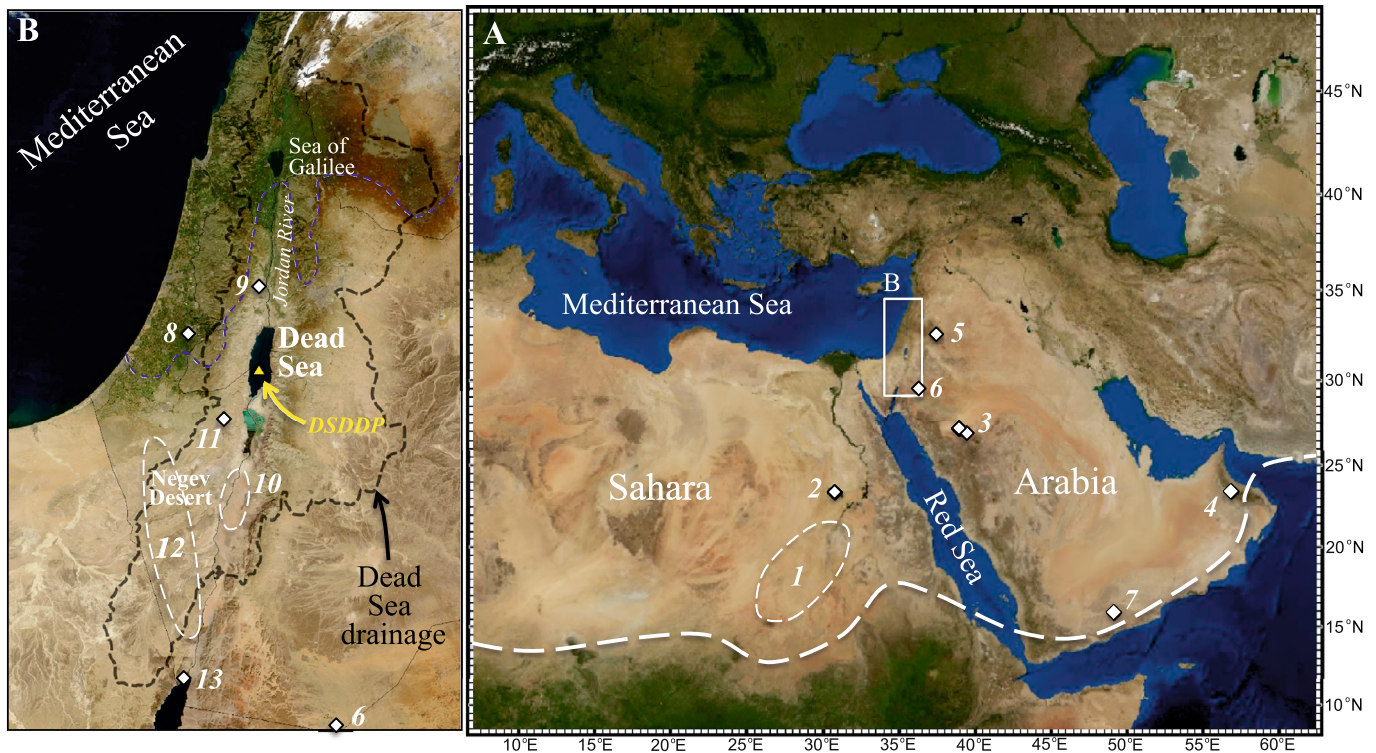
B

Mediterranean Sea

Sea of Galilee

Jordan River

9

8

Dead Sea

DSDDP

11

Negev Desert

10

12

Dead Sea drainage

13

6

A

45°N

40°N

35°N

30°N

25°N

20°N

15°N

10°N

Mediterranean Sea

B

5

6

3

Sahara

2

Arabia

4

Red Sea

1

7

10°E 15°E 20°E 25°E 30°E 35°E 40°E 45°E 50°E 55°E 60°E